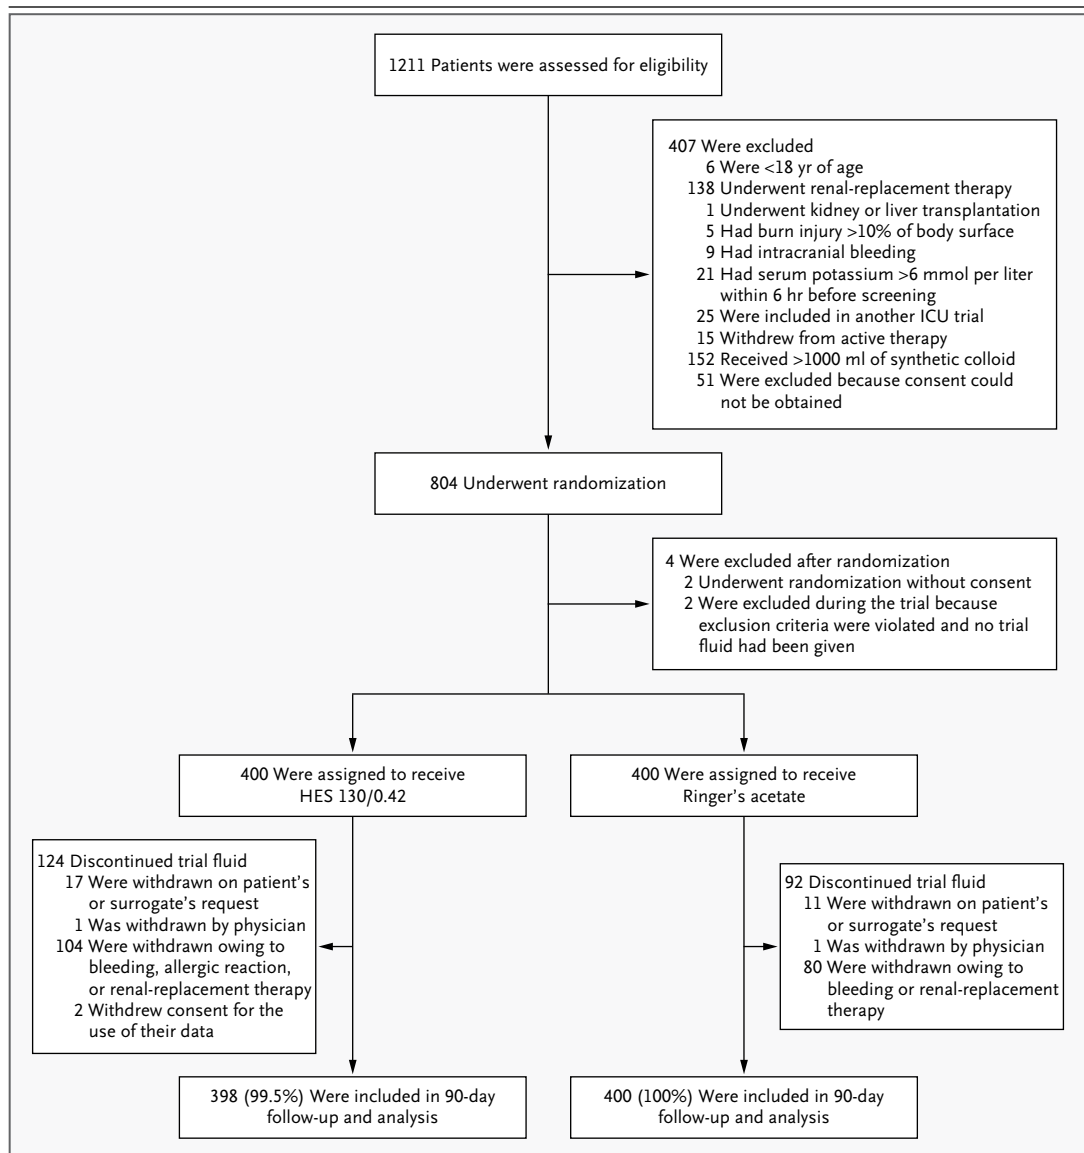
1211 Patients were assessed for eligibility

407 Were excluded
6 Were <18 yr of age
138 Underwent renal-replacement therapy
1 Underwent kidney or liver transplantation
5 Had burn injury >10% of body surface
9 Had intracranial bleeding
21 Had serum potassium >6 mmol per liter within 6 hr before screening
25 Were included in another ICU trial
15 Withdrew from active therapy
152 Received >1000 ml of synthetic colloid
51 Were excluded because consent could not be obtained

804 Underwent randomization

4 Were excluded after randomization
2 Underwent randomization without consent
2 Were excluded during the trial because exclusion criteria were violated and no trial fluid had been given

400 Were assigned to receive HES 130/0.42

400 Were assigned to receive Ringer's acetate

124 Discontinued trial fluid
17 Were withdrawn on patient's or surrogate's request
1 Was withdrawn by physician
104 Were withdrawn owing to bleeding, allergic reaction, or renal-replacement therapy
2 Withdrew consent for the use of their data

92 Discontinued trial fluid
11 Were withdrawn on patient's or surrogate's request
1 Was withdrawn by physician
80 Were withdrawn owing to bleeding or renal-replacement therapy

398 (99.5%) Were included in 90-day follow-up and analysis

400 (100%) Were included in 90-day follow-up and analysis